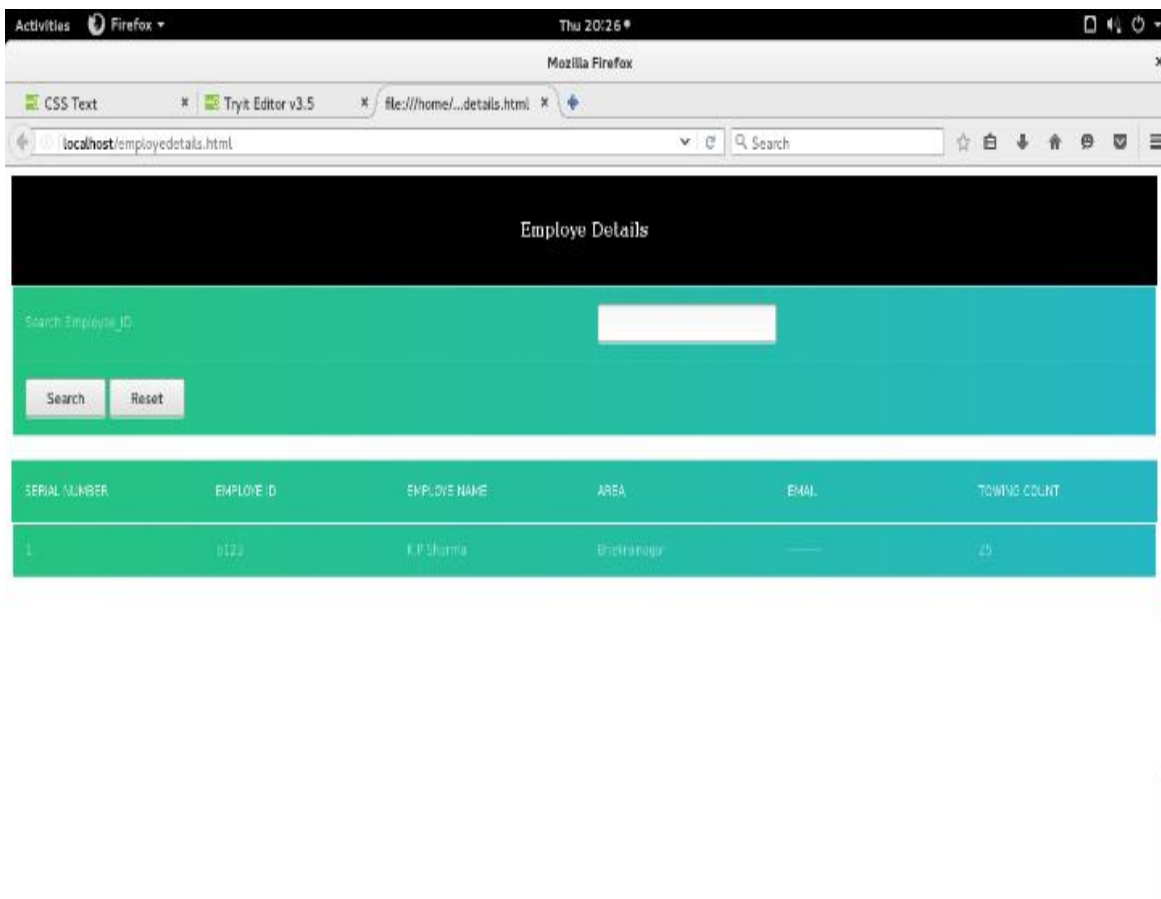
Activities Firefox ▾
Thu 20:26 •
Mozilla Firefox
CSS Text ×
Tryit Editor v3.5 ×
file:///home/...details.html ×
localhost/employedetails.html
Search

Employe Details

Search Employe_ID

Search Reset

| SERIAL NUMBER | EMPLOYE ID | EMPLOYE NAME | AREA | EMAIL | TOWING COUNT |
|---|---|---|---|---|---|
| 1 | 0123 | K.P.Sharma | Bhelnagar | ------ | 25 |